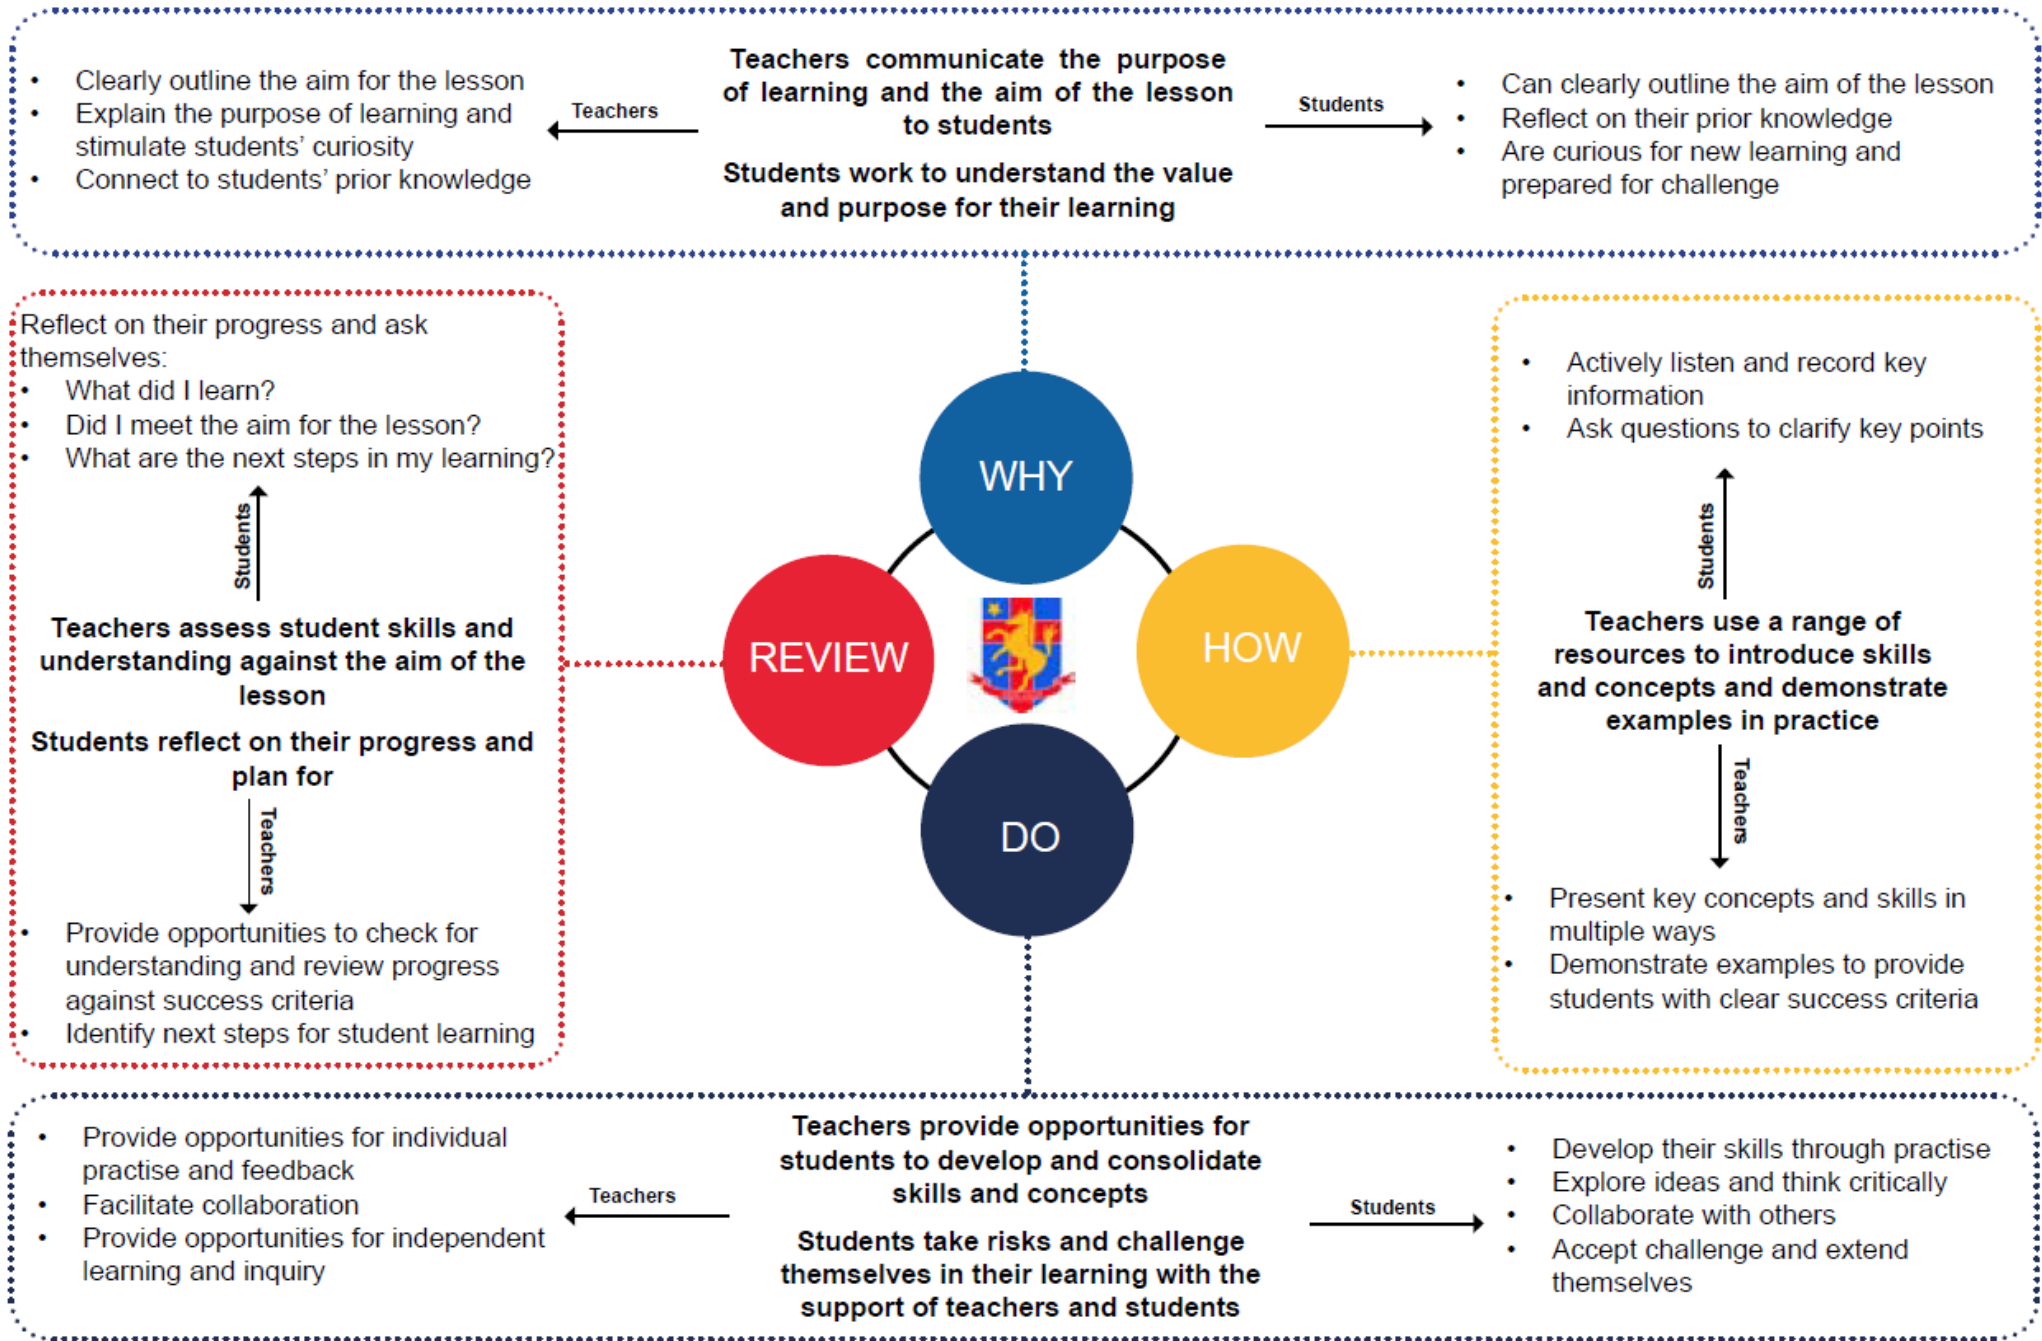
- Clearly outline the aim for the lesson
- Explain the purpose of learning and stimulate students' curiosity
- Connect to students' prior knowledge

Teachers

**Teachers communicate the purpose of learning and the aim of the lesson to students**

**Students work to understand the value and purpose for their learning**

Students

- Can clearly outline the aim of the lesson
- Reflect on their prior knowledge
- Are curious for new learning and prepared for challenge

Reflect on their progress and ask themselves:
- What did I learn?
- Did I meet the aim for the lesson?
- What are the next steps in my learning?

Students

**Teachers assess student skills and understanding against the aim of the lesson**

**Students reflect on their progress and plan for**

Teachers

- Provide opportunities to check for understanding and review progress against success criteria
- Identify next steps for student learning

WHY

REVIEW

HOW

DO

- Actively listen and record key information
- Ask questions to clarify key points

Students

**Teachers use a range of resources to introduce skills and concepts and demonstrate examples in practice**

Teachers

- Present key concepts and skills in multiple ways
- Demonstrate examples to provide students with clear success criteria

- Provide opportunities for individual practise and feedback
- Facilitate collaboration
- Provide opportunities for independent learning and inquiry

Teachers

**Teachers provide opportunities for students to develop and consolidate skills and concepts**

**Students take risks and challenge themselves in their learning with the support of teachers and students**

Students

- Develop their skills through practise
- Explore ideas and think critically
- Collaborate with others
- Accept challenge and extend themselves